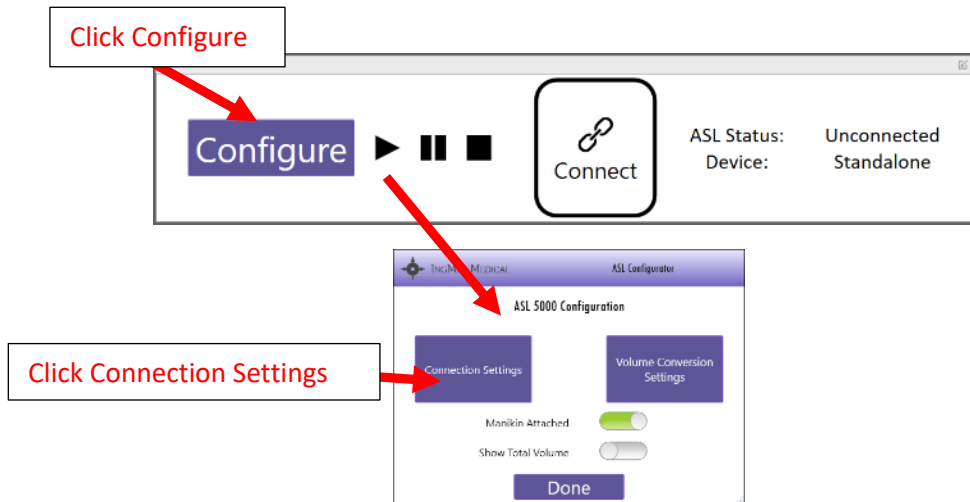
Click Configure

Configure

Connect

ASL Status: Unconnected
Device: Standalone

IngM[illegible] Medical

ASL Configurator

ASL 5000 Configuration

Click Connection Settings

Connection Settings

Volume Conversion Settings

Manikin Attached

Show Total Volume

Done